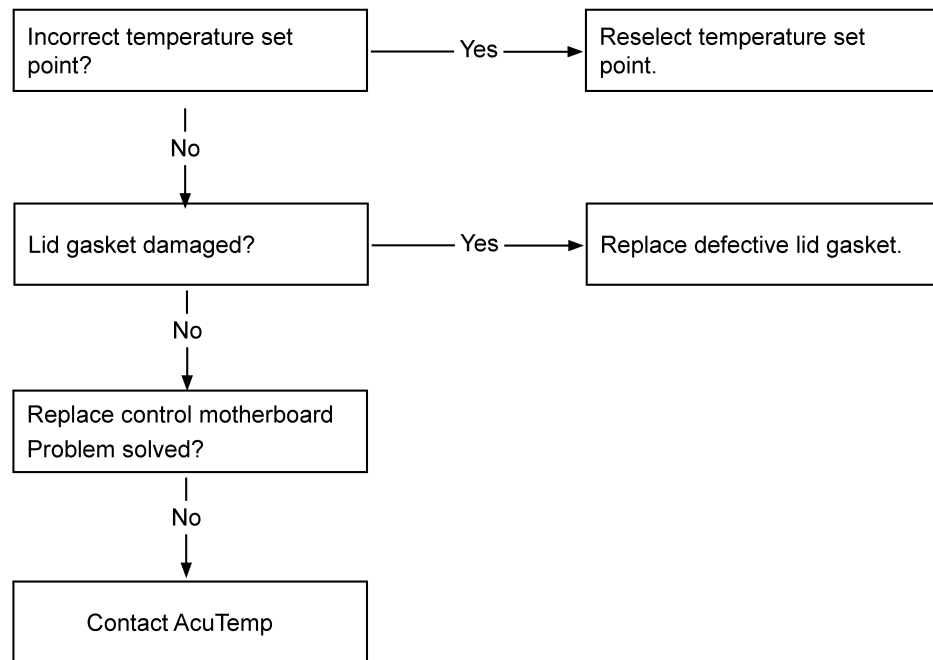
Incorrect temperature set point?

Yes

Reselect temperature set point.

No

Lid gasket damaged?

Yes

Replace defective lid gasket.

No

Replace control motherboard
Problem solved?

No

Contact AcuTemp